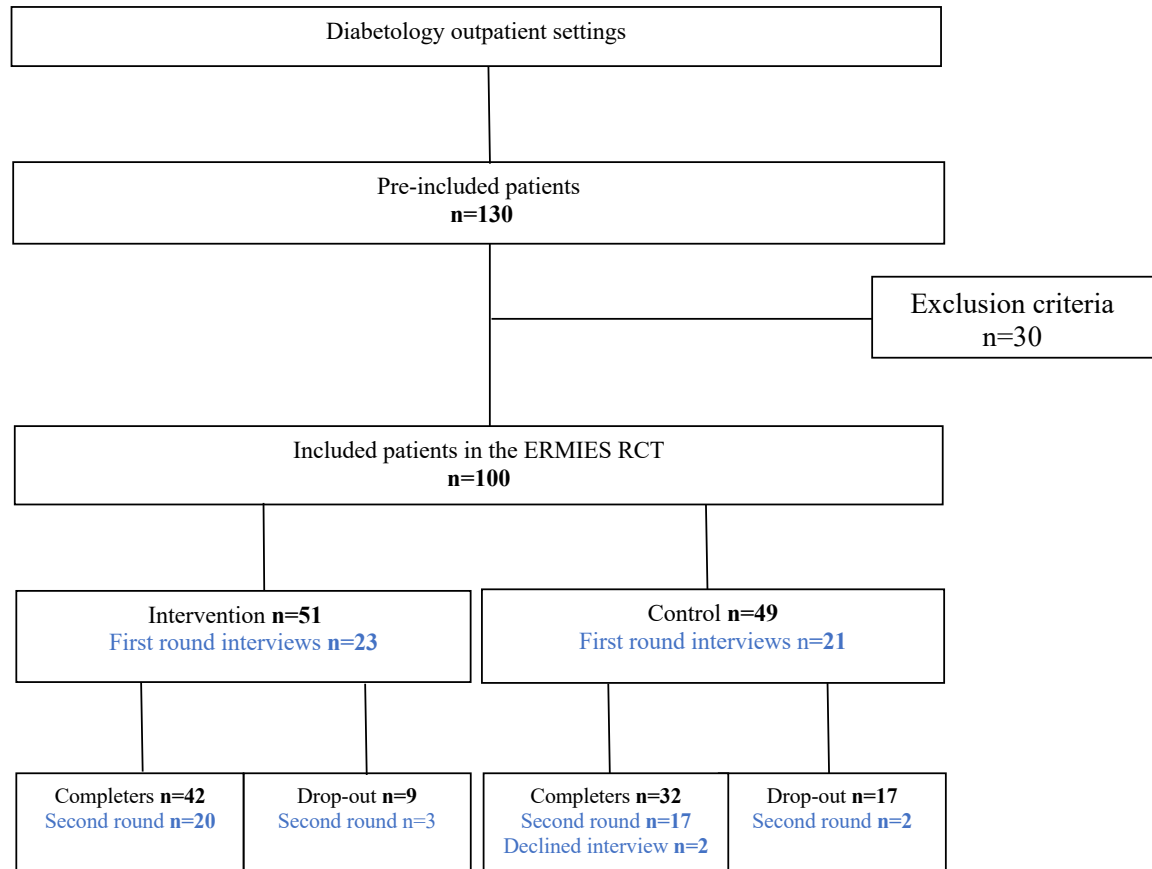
Diabetology outpatient settings

Pre-included patients
n=130

Exclusion criteria
n=30

Included patients in the ERMIES RCT
n=100

Intervention n=51
First round interviews n=23

Control n=49
First round interviews n=21

Completers n=42
Second round n=20

Drop-out n=9
Second round n=3

Completers n=32
Second round n=17
Declined interview n=2

Drop-out n=17
Second round n=2